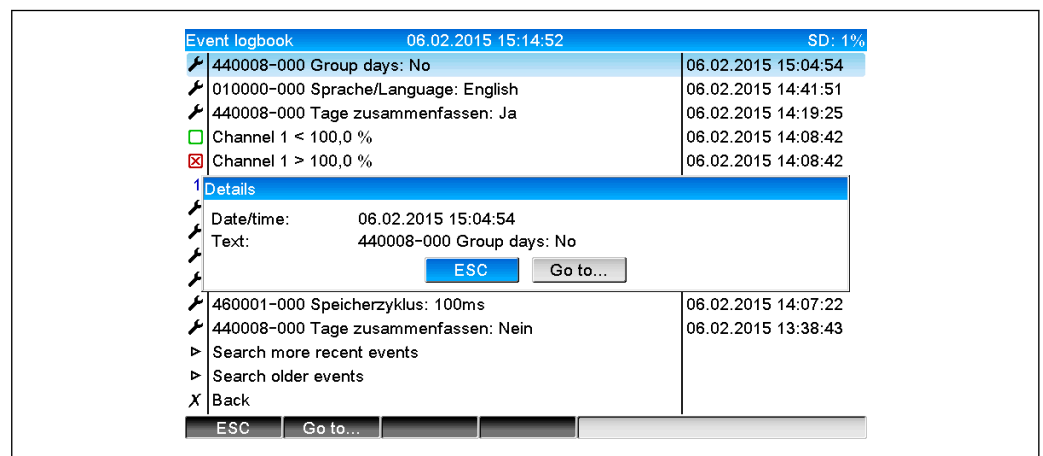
Event logbook 06.02.2015 15:14:52 SD: 1%

| | | |
|---|---|---|
| | 440008-000 Group days: No | 06.02.2015 15:04:54 |
| | 010000-000 Sprache/Language: English | 06.02.2015 14:41:51 |
| | 440008-000 Tage zusammenfassen: Ja | 06.02.2015 14:19:25 |
| | Channel 1 < 100,0 % | 06.02.2015 14:08:42 |
| | Channel 1 > 100,0 % | 06.02.2015 14:08:42 |
| 1 | | |
| | 460001-000 Speicherzyklus: 100ms | 06.02.2015 14:07:22 |
| | 440008-000 Tage zusammenfassen: Nein | 06.02.2015 13:38:43 |
| ▹ | Search more recent events | |
| ▹ | Search older events | |
| X | Back | |

Details

Date/time: 06.02.2015 15:04:54
Text: 440008-000 Group days: No

ESC Go to...

ESC Go to...